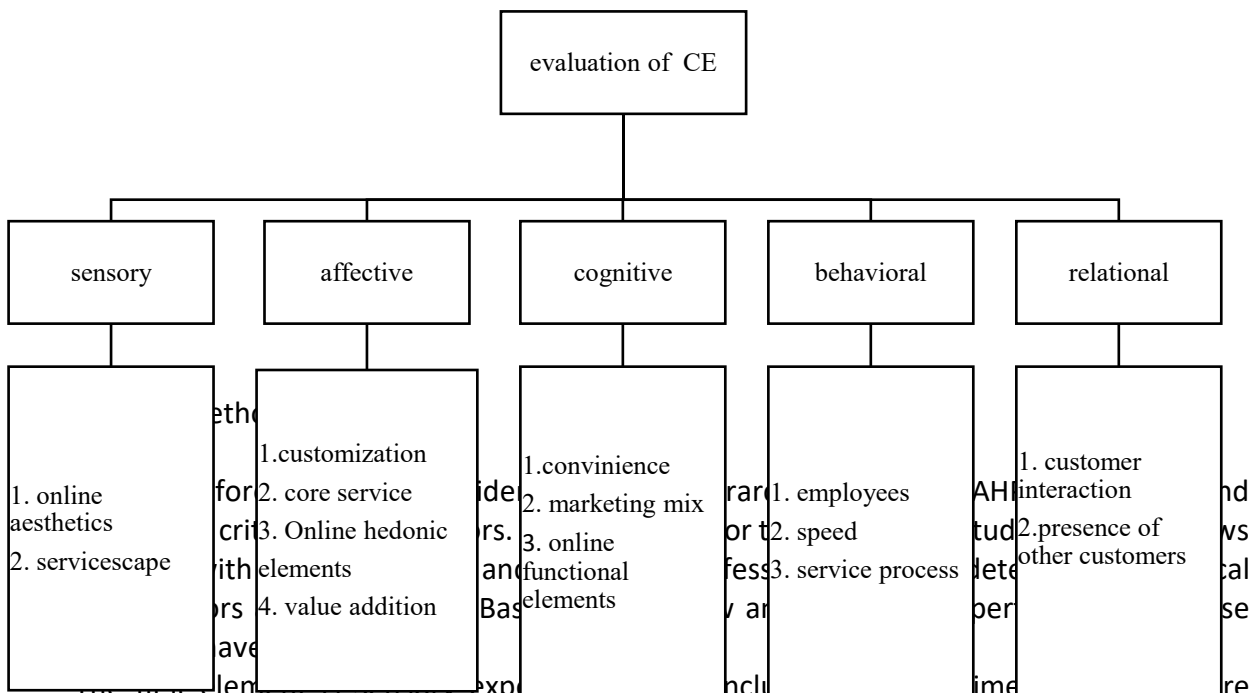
evaluation of CE

sensory

affective

cognitive

behavioral

relational

1. online aesthetics
2. servicescape

1.customization
2. core service
3. Online hedonic elements
4. value addition

1.convinience
2. marketing mix
3. online functional elements

1. employees
2. speed
3. service process

1. customer interaction
2.presence of other customers

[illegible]